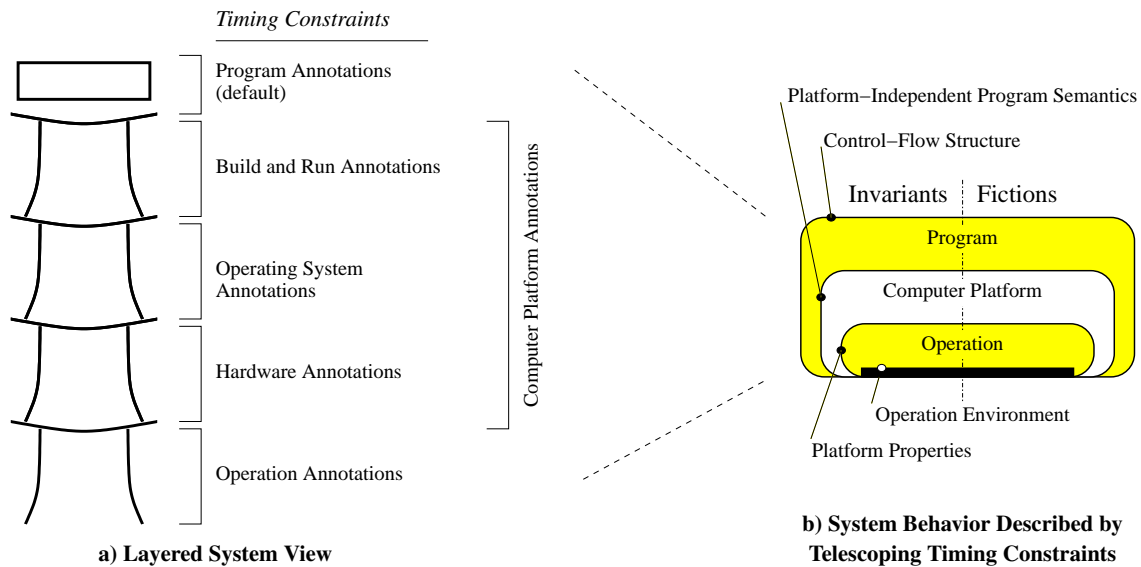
Timing Constraints

Program Annotations (default)

Build and Run Annotations

Operating System Annotations

Hardware Annotations

Operation Annotations

Computer Platform Annotations

a) Layered System View

Platform−Independent Program Semantics

Control−Flow Structure

Invariants

Fictions

Program

Computer Platform

Operation

Operation Environment

Platform Properties

b) System Behavior Described by Telescoping Timing Constraints